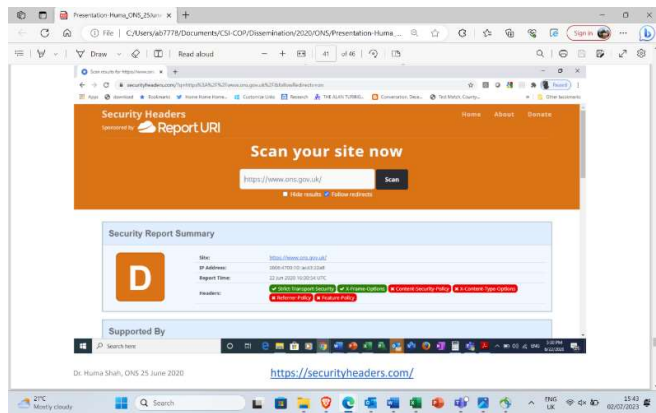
Presentation-Huma_ONS_25Jun ×  +

File | C:/Users/ab7778/Documents/CSI-COP/Dissemination/2020/ONS/Presentation-Huma_...

Draw  Read aloud  −  +  41 of 46

Scan results for https://www.ons ×  +

securityheaders.com/?q=https%3A%2F%2Fwww.ons.gov.uk%2F&followRedirects=on

Apps  download  Bookmarks  Home Home Home...  Customize Links  Research  THE ALAN TURING...  Coronavirus: Deca...  Test Match: County...  Other bookmarks

Security Headers
Sponsored by Report URI

Home  About  Donate

Scan your site now

https://www.ons.gov.uk/  Scan

Hide results  Follow redirects

Security Report Summary

D

Site: https://www.ons.gov.uk/
IP Address: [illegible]
Report Time: 22 Jun 2020 16:00:24 UTC
Headers: ✔ Strict-Transport-Security ✔ X-Frame-Options ✖ Content-Security-Policy ✖ X-Content-Type-Options ✖ Referrer-Policy ✖ Feature-Policy

Supported By

Search here

Dr. Huma Shah, ONS 25 June 2020

https://securityheaders.com/

21°C
Mostly cloudy

Search

ENG UK  15:43  02/07/2023